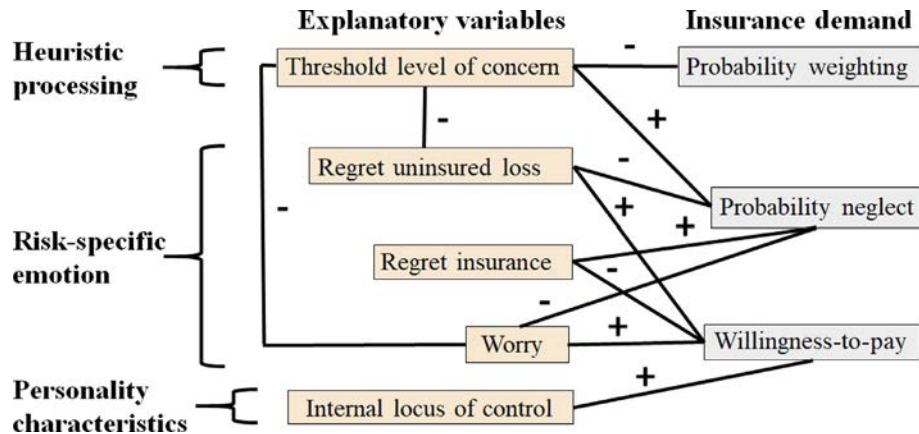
Explanatory variables

Insurance demand

Heuristic processing

Threshold level of concern

-

Probability weighting

-

+

Regret uninsured loss

-

-

+

Probability neglect

+

Risk-specific emotion

Regret insurance

-

-

+

Worry

Willingness-to-pay

+

Personality characteristics

Internal locus of control